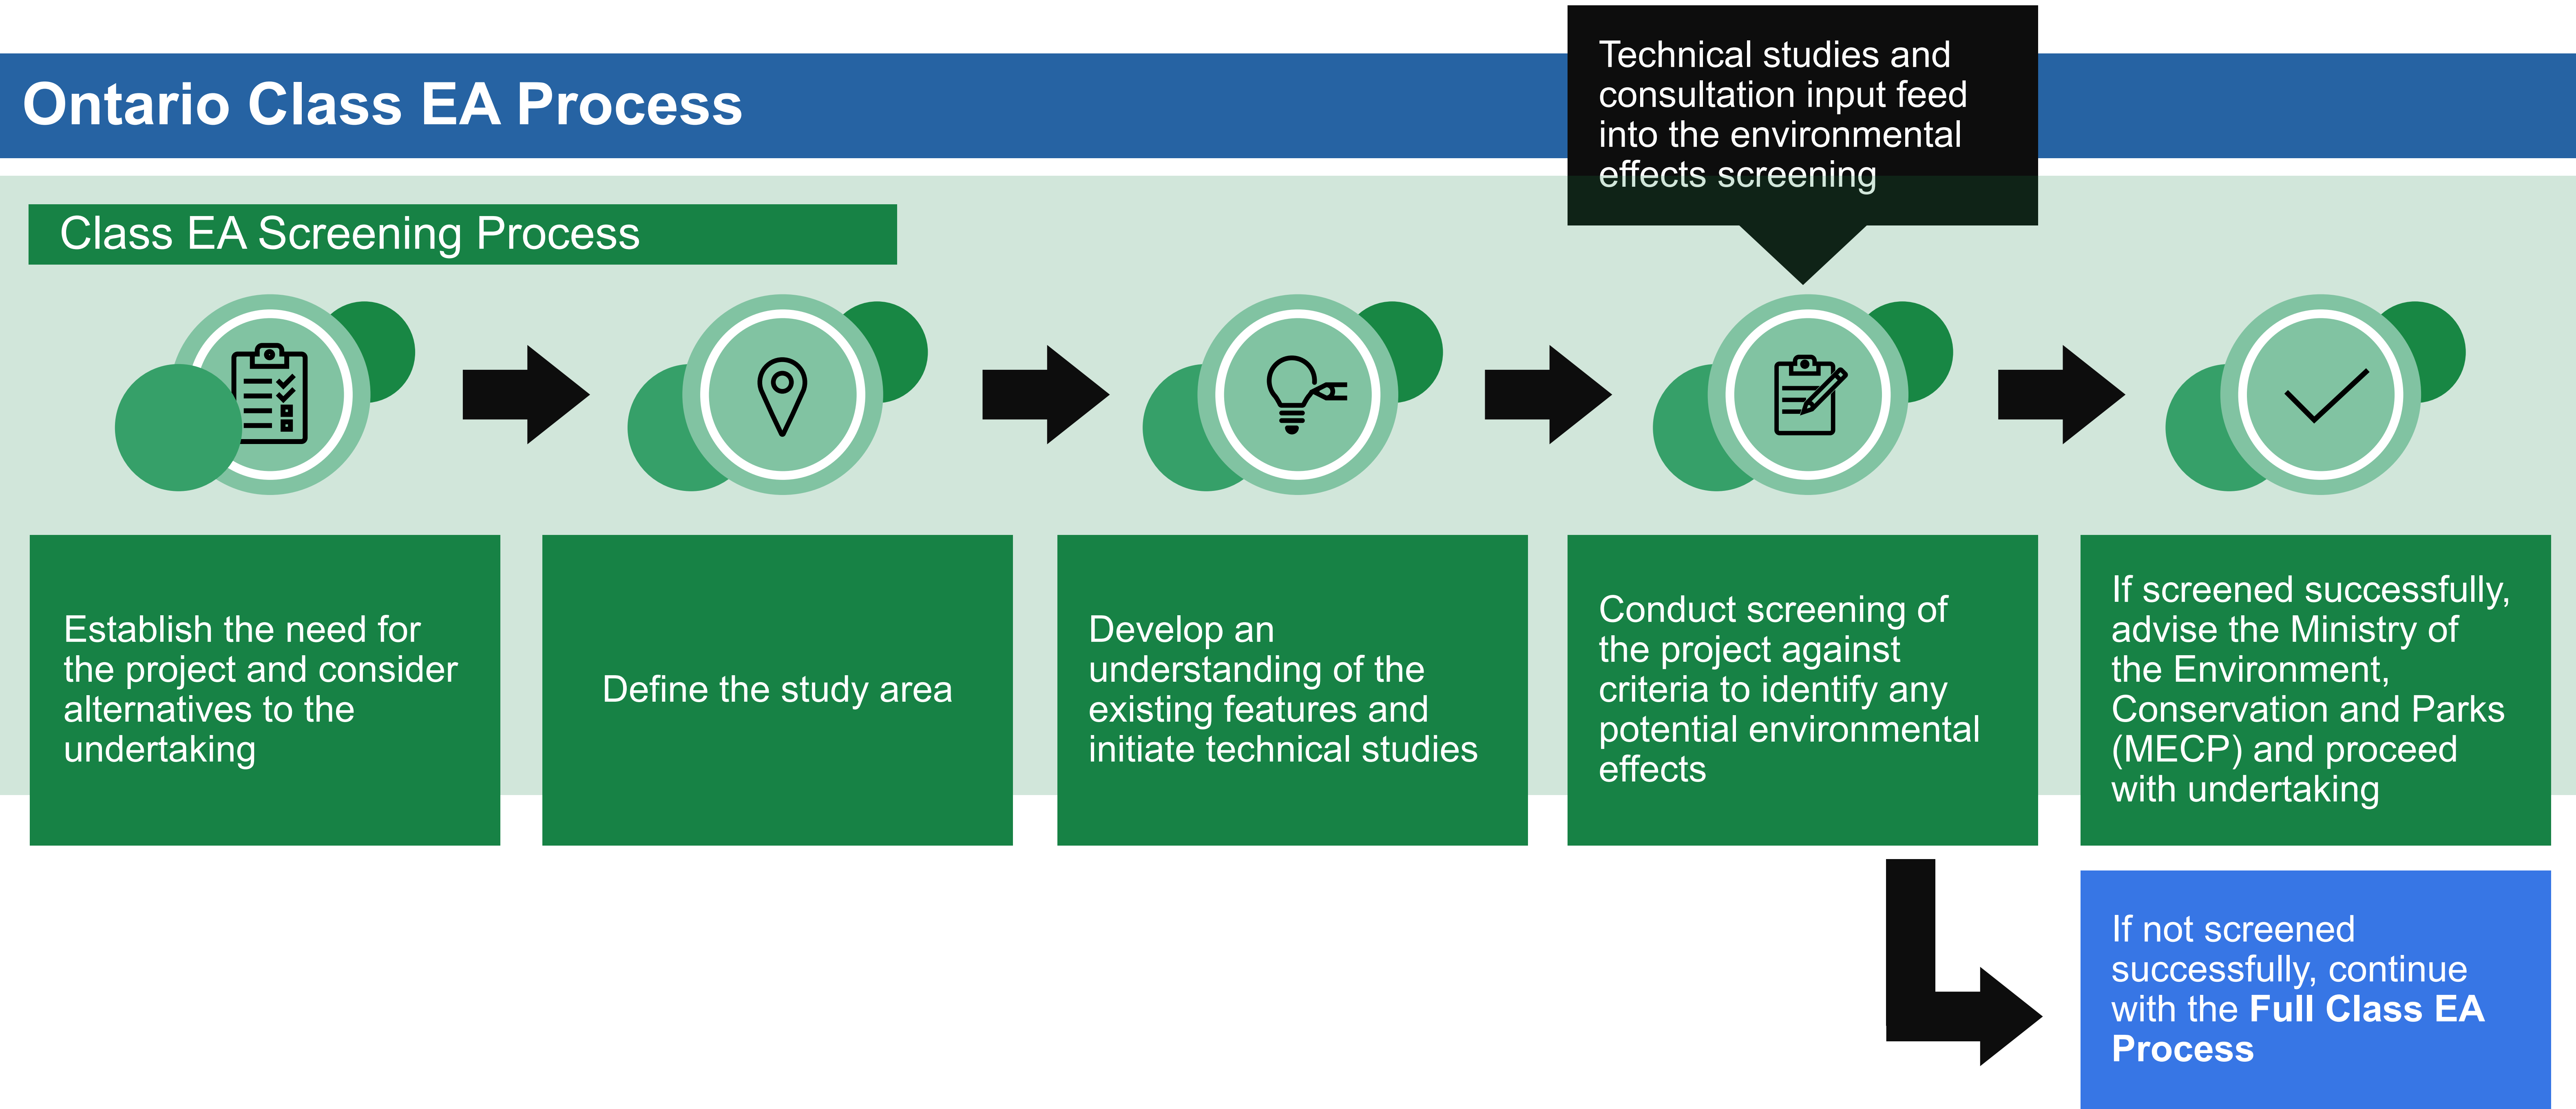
Ontario Class EA Process

Technical studies and consultation input feed into the environmental effects screening

Class EA Screening Process

Establish the need for the project and consider alternatives to the undertaking

Define the study area

Develop an understanding of the existing features and initiate technical studies

Conduct screening of the project against criteria to identify any potential environmental effects

If screened successfully, advise the Ministry of the Environment, Conservation and Parks (MECP) and proceed with undertaking

If not screened successfully, continue with the **Full Class EA Process**